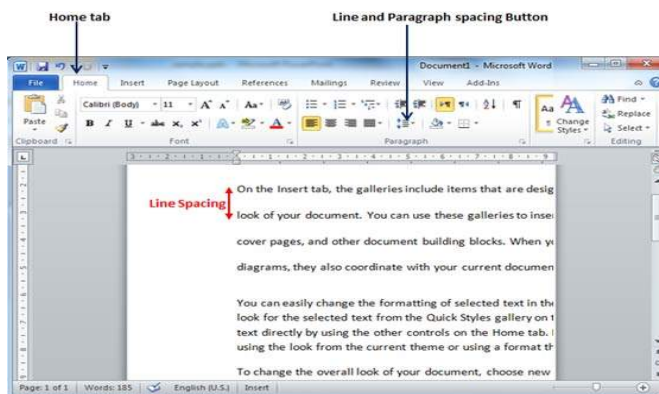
Home tab

Line and Paragraph spacing Button

Document1 - Microsoft Word

File Home Insert Page Layout References Mailings Review View Add-Ins

Paste

Calibri (Body) 11 A A Aa

B I U abe $x_2$ $x^2$ A

Clipboard Font Paragraph

Aa Change Styles

Find Replace Select

Editing

Line Spacing

On the Insert tab, the galleries include items that are desig

look of your document. You can use these galleries to inse

cover pages, and other document building blocks. When y

diagrams, they also coordinate with your current documen

You can easily change the formatting of selected text in the look for the selected text from the Quick Styles gallery on t text directly by using the other controls on the Home tab. using the look from the current theme or using a format th

To change the overall look of your document, choose new

Page: 1 of 1 Words: 185 English (U.S.) Insert